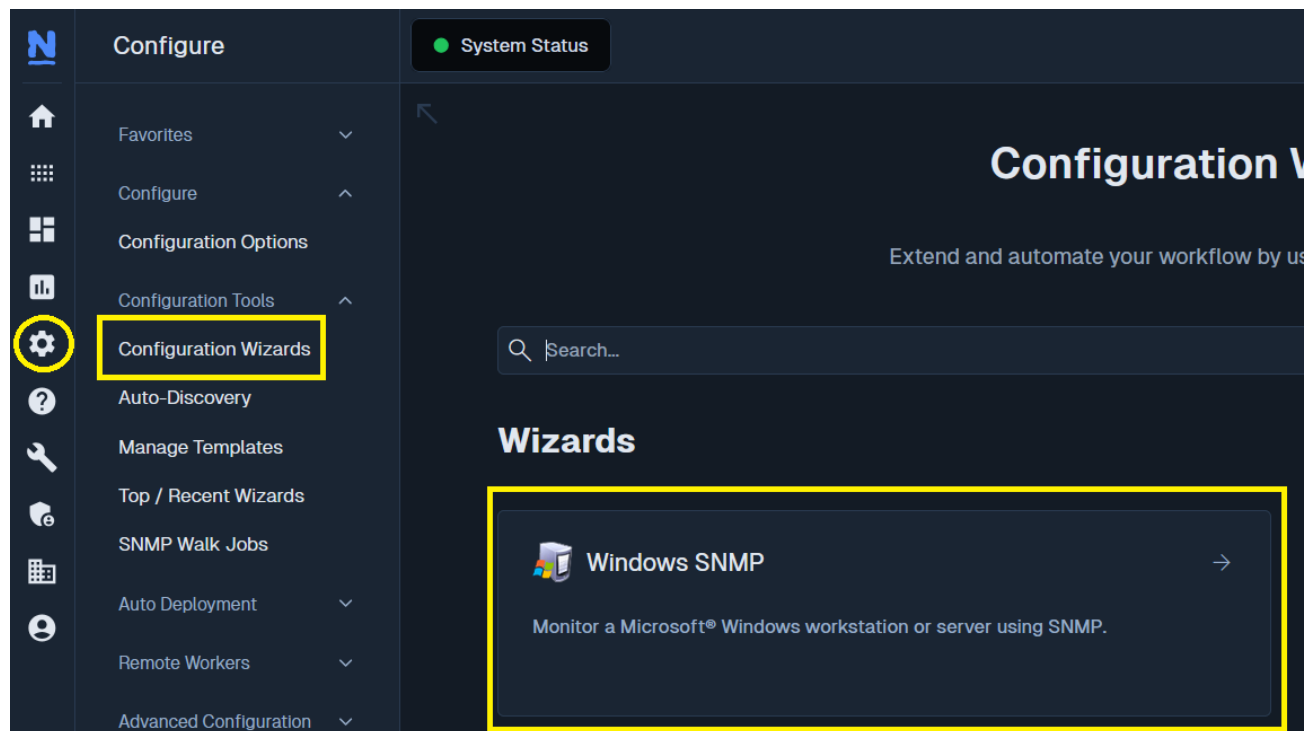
N

Configure

System Status

Favorites

Configure

Configuration Options

Configuration Tools

Configuration Wizards

Auto-Discovery

Manage Templates

Top / Recent Wizards

SNMP Walk Jobs

Auto Deployment

Remote Workers

Advanced Configuration

Configuration W

Extend and automate your workflow by us

Search...

Wizards

Windows SNMP

Monitor a Microsoft® Windows workstation or server using SNMP.